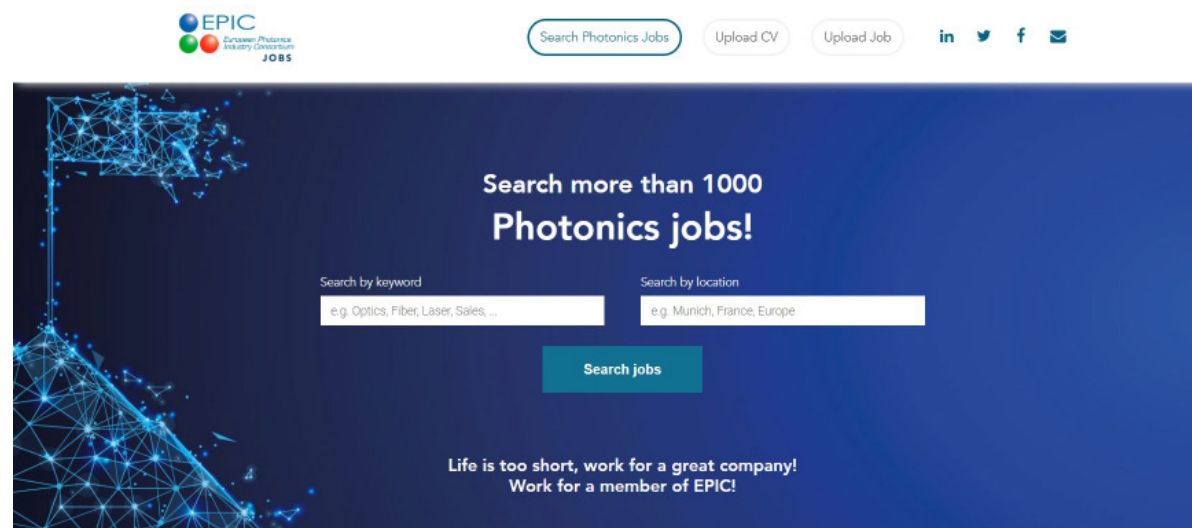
EPIC
European Photonics Industry Consortium
JOBS

Search Photonics Jobs
Upload CV
Upload Job

Search more than 1000
Photonics jobs!

Search by keyword
e.g. Optics, Fiber, Laser, Sales, ...

Search by location
e.g. Munich, France, Europe

Search jobs

Life is too short, work for a great company!
Work for a member of EPIC!